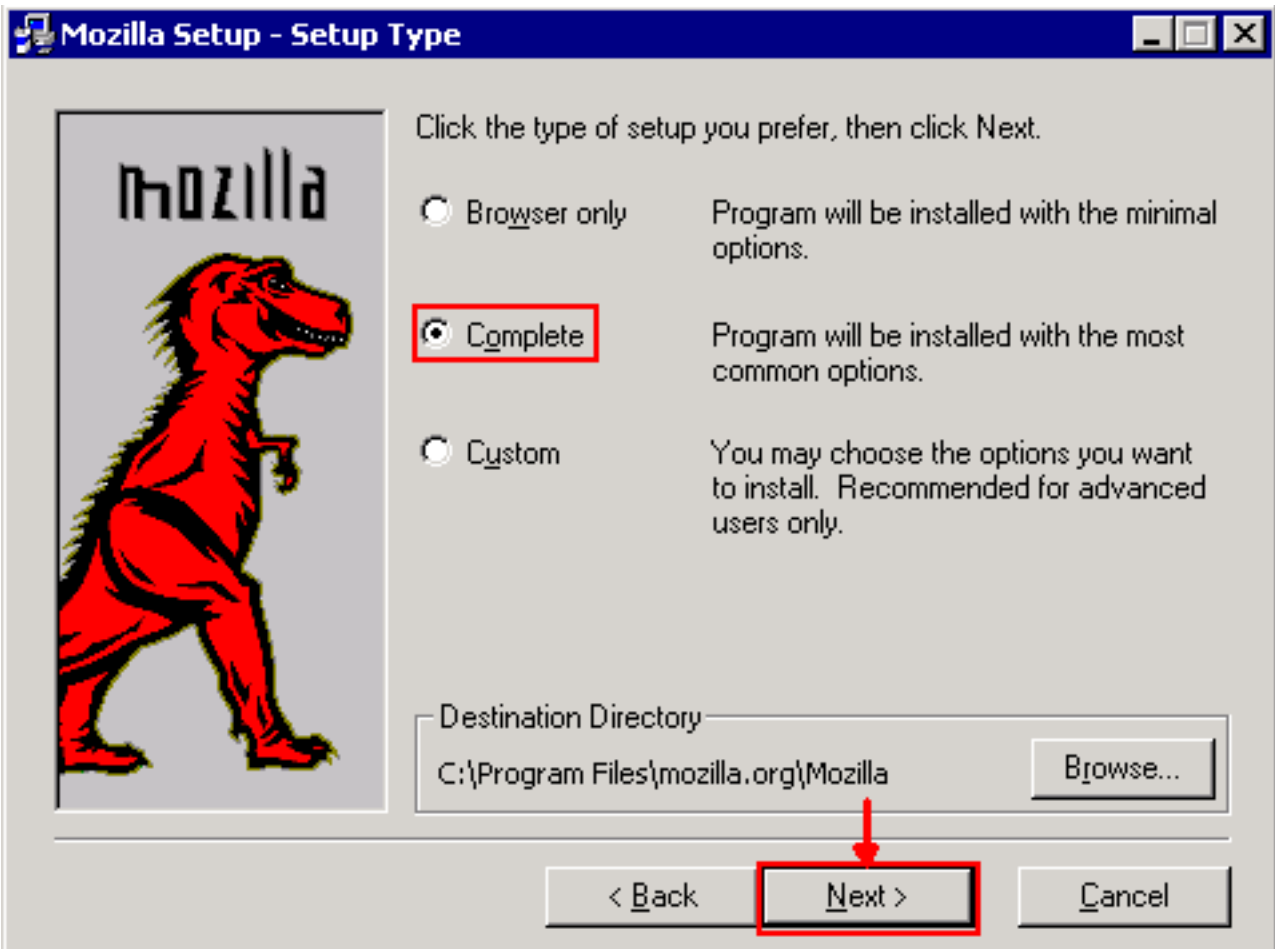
Mozilla Setup - Setup Type

mozilla

Click the type of setup you prefer, then click Next.

Browser only

Program will be installed with the minimal options.

Complete

Program will be installed with the most common options.

Custom

You may choose the options you want to install. Recommended for advanced users only.

Destination Directory

C:\Program Files\mozilla.org\Mozilla

Browse...

< Back

Next >

Cancel